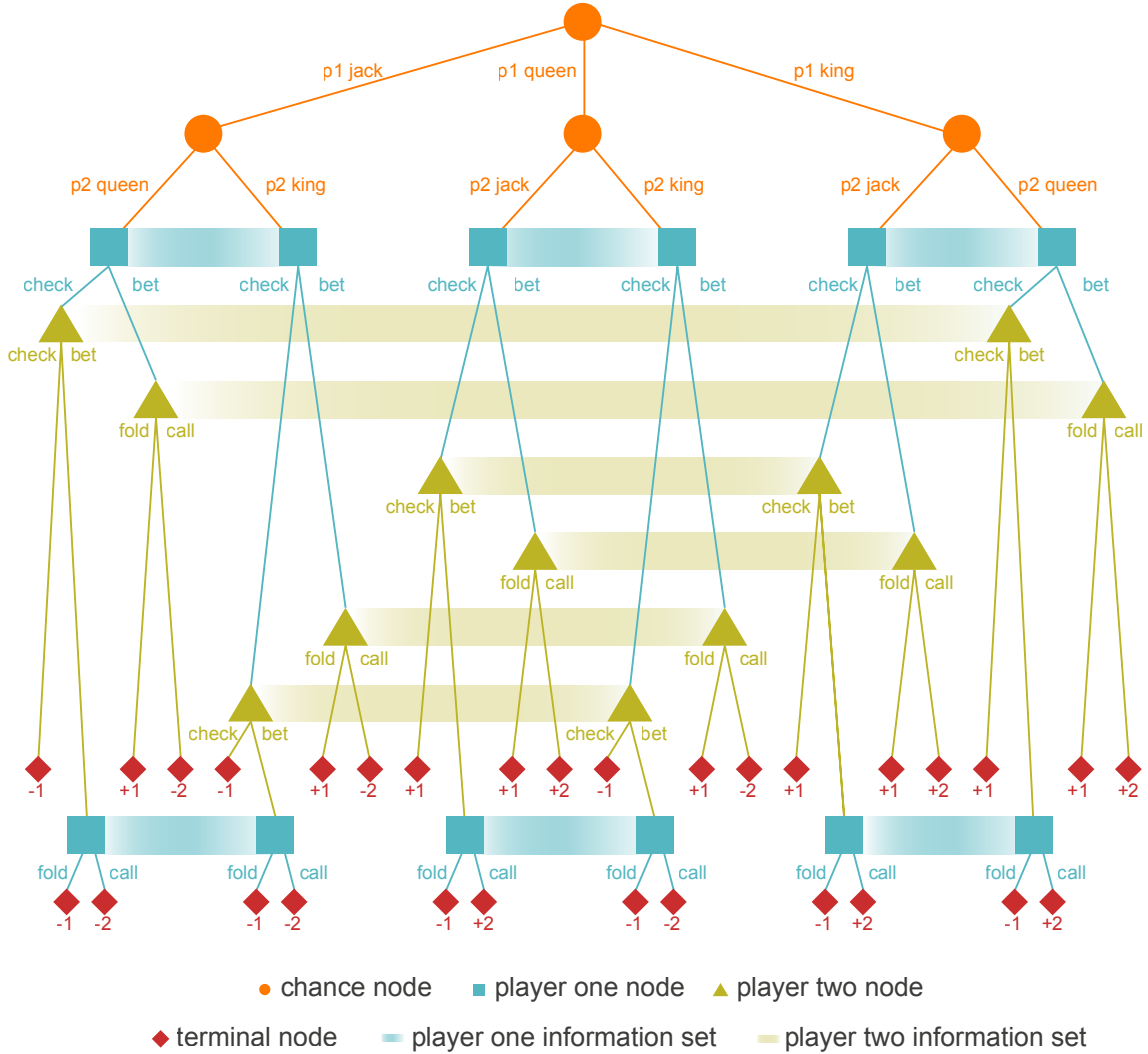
p1 jack
p1 queen
p1 king

p2 queen
p2 king
p2 jack
p2 king
p2 jack
p2 queen

check bet check bet check bet check bet check bet check bet

check bet
check bet
fold call
fold call
check bet
check bet
fold call
fold call
fold call
fold call
check bet
check bet

-1 +1 -2 -1 +1 -2 +1 +1 +2 -1 +1 -2 +1 +1 +2 +1 +1 +2

fold call fold call fold call fold call fold call fold call

-1 -2 -1 -2 -1 +2 -1 -2 -1 +2 -1 +2

chance node
player one node
player two node
terminal node
player one information set
player two information set